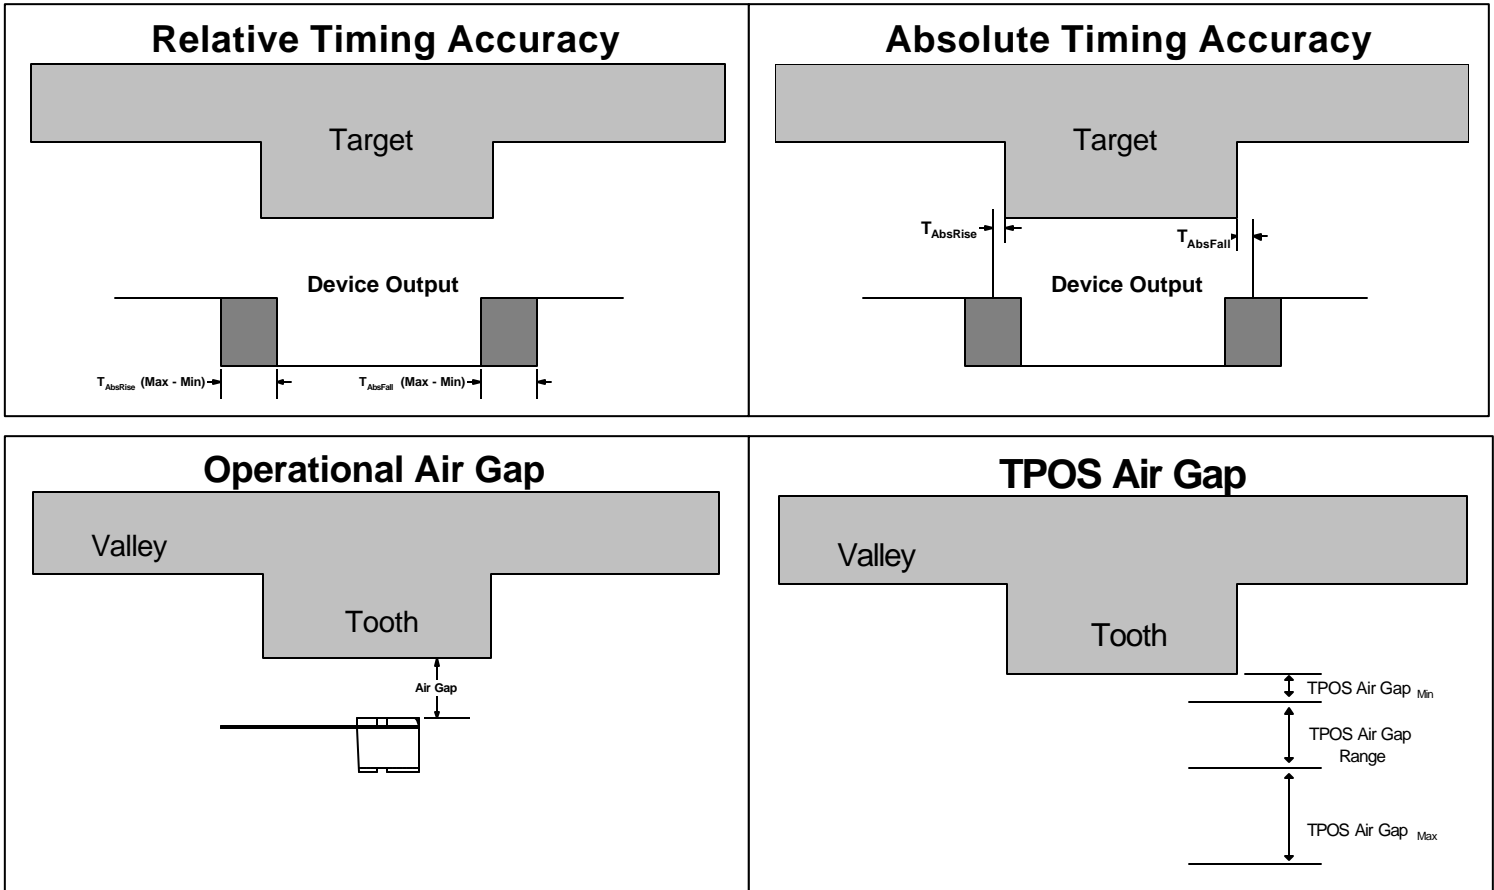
Relative Timing Accuracy

Target

Device Output

$T_{AbsRise}$ (Max - Min)

$T_{AbsFall}$ (Max - Min)

Absolute Timing Accuracy

Target

$T_{AbsRise}$

$T_{AbsFall}$

Device Output

Operational Air Gap

Valley

Tooth

Air Gap

TPOS Air Gap

Valley

Tooth

TPOS Air Gap $_{Min}$

TPOS Air Gap Range

TPOS Air Gap $_{Max}$